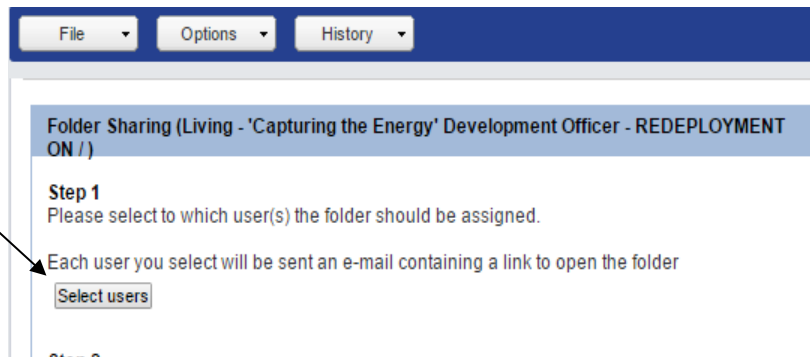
File ▾ Options ▾ History ▾

Folder Sharing (Living - 'Capturing the Energy' Development Officer - REDEPLOYMENT ON / )

Step 1
Please select to which user(s) the folder should be assigned.

Each user you select will be sent an e-mail containing a link to open the folder

Select users

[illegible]